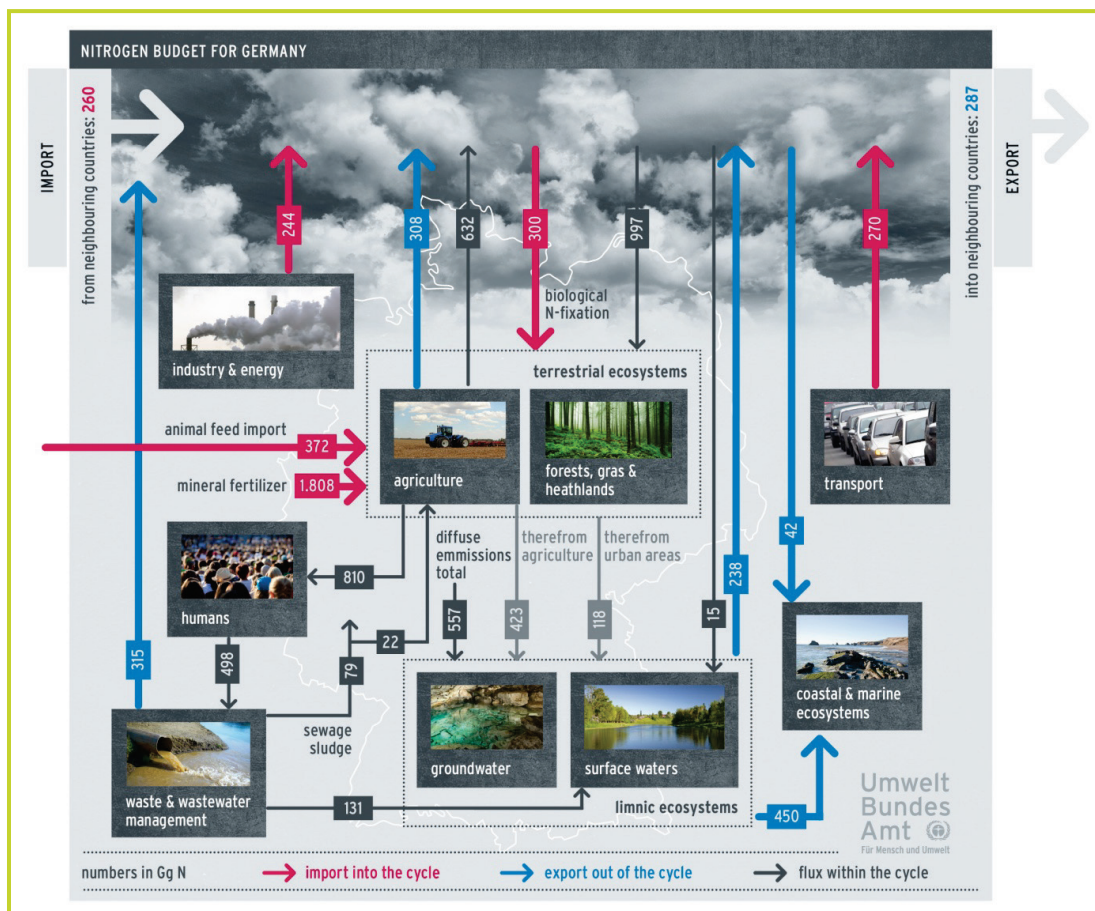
NITROGEN BUDGET FOR GERMANY

IMPORT

from neighbouring countries: 260

EXPORT

into neighbouring countries: 287

244

308

632

300

997

270

biological N-fixation

industry & energy

terrestrial ecosystems

animal feed import

372

mineral fertilizer

1.808

agriculture

forests, gras & heathlands

transport

diffuse emmissions total

therefrom agriculture

therefrom urban areas

810

humans

22

557

423

118

15

238

42

315

498

79

sewage sludge

groundwater

surface waters

coastal & marine ecosystems

waste & wastewater management

131

limnic ecosystems

450

Umwelt Bundes Amt

Für Mensch und Umwelt

numbers in Gg N

import into the cycle

export out of the cycle

flux within the cycle